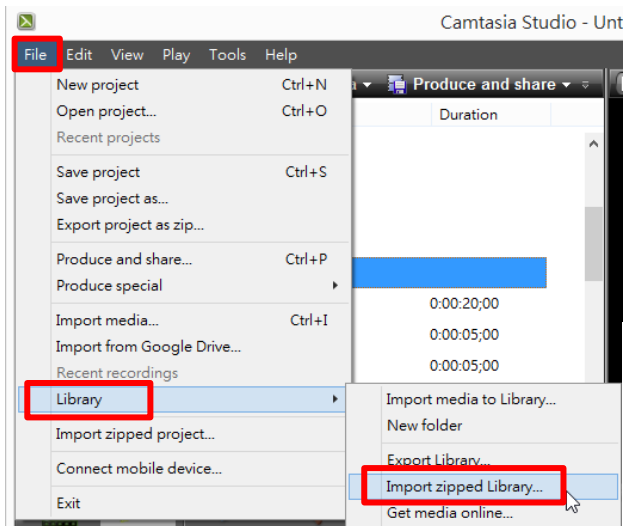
Camtasia Studio - Unt

File Edit View Play Tools Help

Produce and share

Duration

New project Ctrl+N
Open project... Ctrl+O
Recent projects

Save project Ctrl+S
Save project as...
Export project as zip...

Produce and share... Ctrl+P
Produce special

Import media... Ctrl+I
Import from Google Drive...
Recent recordings

Library

Import zipped project...

Connect mobile device...

Exit

0:00:20;00
0:00:05;00
0:00:05;00

Import media to Library...
New folder

Export Library...
Import zipped Library...
Get media online...